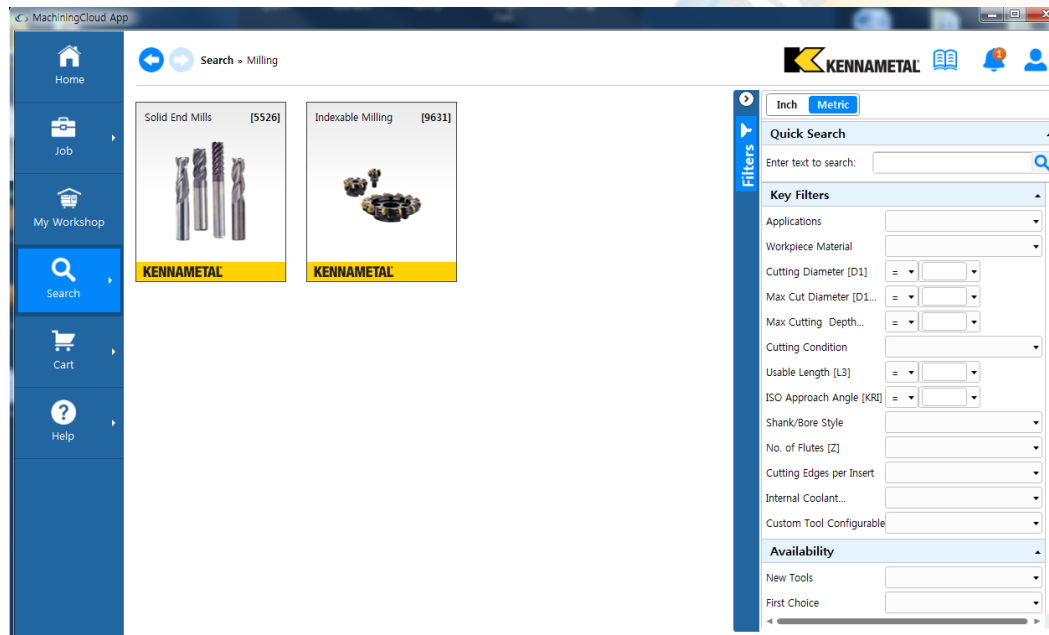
MachiningCloud App

Home

Job

My Workshop

Search

Cart

Help

Search » Milling

KENNAMETAL

1

Solid End Mills [5526]

KENNAMETAL

Indexable Milling [9631]

KENNAMETAL

Filters

Inch Metric

Quick Search

Enter text to search:

Key Filters

Applications

Workpiece Material

Cutting Diameter [D1] =

Max Cut Diameter [D1... =

Max Cutting Depth... =

Cutting Condition

Usable Length [L3] =

ISO Approach Angle [KRI] =

Shank/Bore Style

No. of Flutes [Z]

Cutting Edges per Insert

Internal Coolant...

Custom Tool Configurable

Availability

New Tools

First Choice